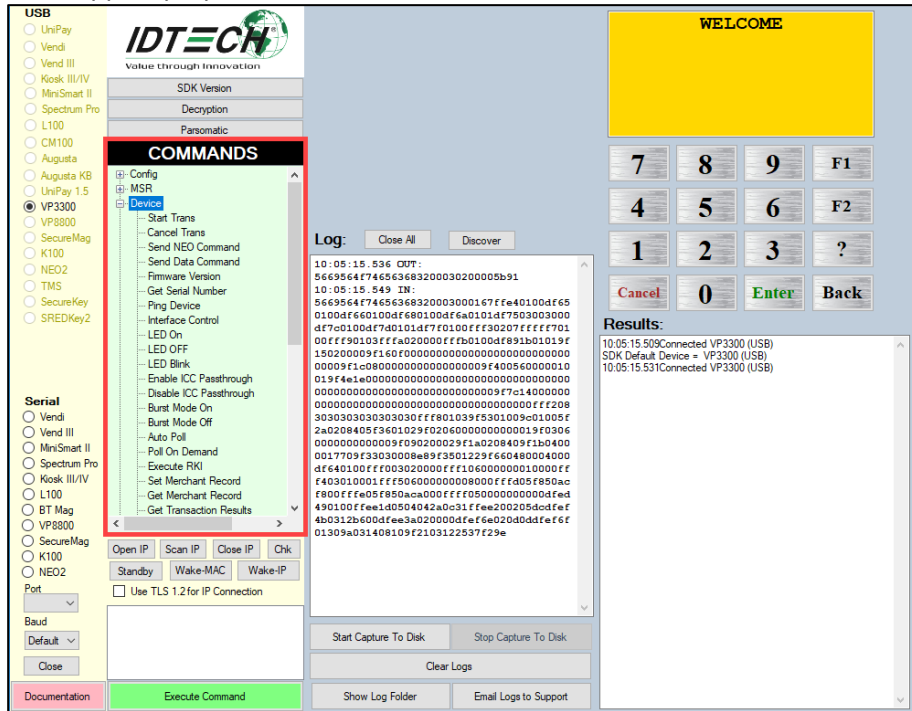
USB
UniPay
Vendi
Vend III
Kiosk III/IV
MiniSmart II
Spectrum Pro
L100
CM100
Augusta
Augusta KB
UniPay 1.5
VP3300
VP8800
SecureMag
K100
NEO2
TMS
SecureKey
SREDKey2

IDTECH
Value through Innovation

SDK Version
Decryption
Parsomatic

COMMANDS
Config
MSR
Device
Start Trans
Cancel Trans
Send NEO Command
Send Data Command
Firmware Version
Get Serial Number
Ping Device
Interface Control
LED On
LED OFF
LED Blink
Enable ICC Passthrough
Disable ICC Passthrough
Burst Mode On
Burst Mode Off
Auto Poll
Poll On Demand
Execute RKI
Set Merchant Record
Get Merchant Record
Get Transaction Results

Serial
Vendi
Vend III
MiniSmart II
Spectrum Pro
Kiosk III/IV
L100
BT Mag
VP8800
SecureMag
K100
NEO2
Port
Baud
Default
Close

Open IP Scan IP Close IP Chk
Standby Wake-MAC Wake-IP
Use TLS 1.2 for IP Connection

Documentation
Execute Command

Log: Close All Discover

10:05:15.536 OUT:
5669564f7465636832000302000005b91
10:05:15.549 IN:
5669564f746563683200030000167ffe40100df65
0100df660100df680100df6a0101df7503003000
df7c0100df74010df7f0100fff30207fffff701
00fff90103fffa020000fffb0100df891b01019f
150200009f160f000000000000000000000000
00009f1c0800000000000000009f400560000010
019f4e1e000000000000000000000000000000000
0000000000000000000000000009f7c14000000
000000000000000000000000000000000fff208
303030303030303fff801039f5301009c01005f
2a0208405f3601029f020600000000000019f0306
000000000009f090200029f1a0208409f1b0400
0017709f33030008e89f3501229f660480004000
df640100fff003020000fff106000000010000ff
f403010001fff5060000000008000fffd05f850ac
f800fffe05f850aca000ffff050000000000dfed
490100ffee1d0504042a0c31ffee200205dcdfef
4b0312b600dfee3a020000dfef6e020d0ddfef6f
01309a031408109f2103122537f29e

Start Capture To Disk Stop Capture To Disk
Clear Logs
Show Log Folder Email Logs to Support

WELCOME

7 8 9 F1
4 5 6 F2
1 2 3 ?
Cancel 0 Enter Back

Results:
10:05:15.509Connected VP3300 (USB)
SDK Default Device = VP3300 (USB)
10:05:15.531Connected VP3300 (USB)